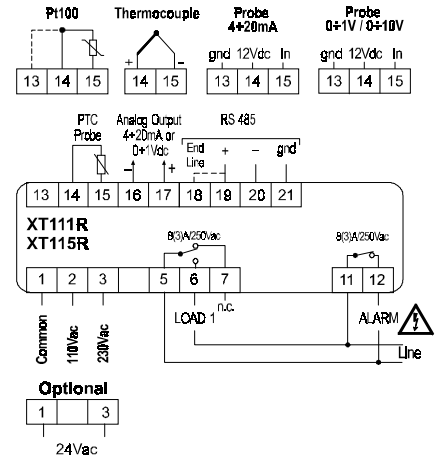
Pt100

13 14 15

Thermocouple

+ −

14 15

Probe
4÷20mA

gnd 12Vdc In

13 14 15

Probe
0÷1V / 0÷10V

gnd 12Vdc In

13 14 15

PTC
Probe

Analog Output
4÷20mA or
0÷1Vdc

− +

RS 485

End
Line

+ − gnd

13 14 15 16 17 18 19 20 21

XT111R
XT115R

8(3)A/250Vac

8(3)A/250Vac

1 2 3 5 6 7 11 12

Common
110Vac
230Vac

LOAD 1
n.c.

ALARM

Line

Optional

1 3

24Vac